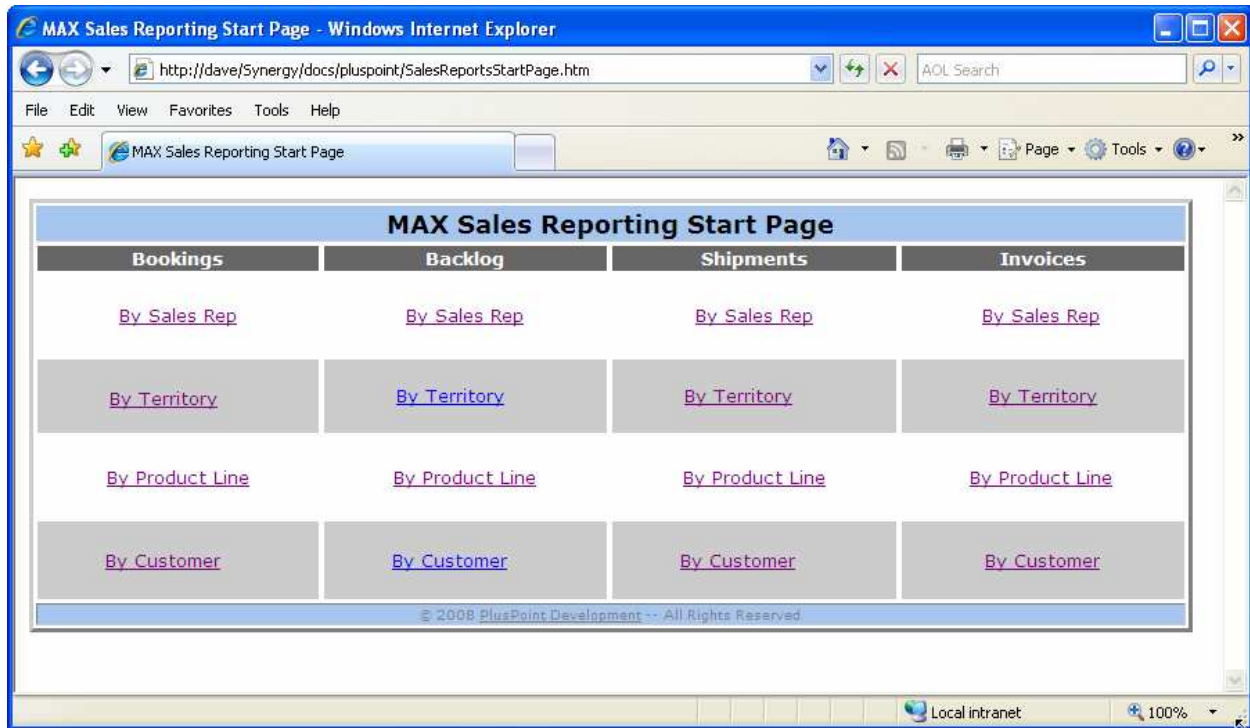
MAX Sales Reporting Start Page - Windows Internet Explorer

http://dave/Synergy/docs/pluspoint/SalesReportsStartPage.htm

AOL Search

File Edit View Favorites Tools Help

MAX Sales Reporting Start Page

Page ▾ Tools ▾

MAX Sales Reporting Start Page

| Bookings | Backlog | Shipments | Invoices |
|---|---|---|---|
| By Sales Rep | By Sales Rep | By Sales Rep | By Sales Rep |
| By Territory | By Territory | By Territory | By Territory |
| By Product Line | By Product Line | By Product Line | By Product Line |
| By Customer | By Customer | By Customer | By Customer |

© 2008 PlusPoint Development -- All Rights Reserved

Local intranet

100%